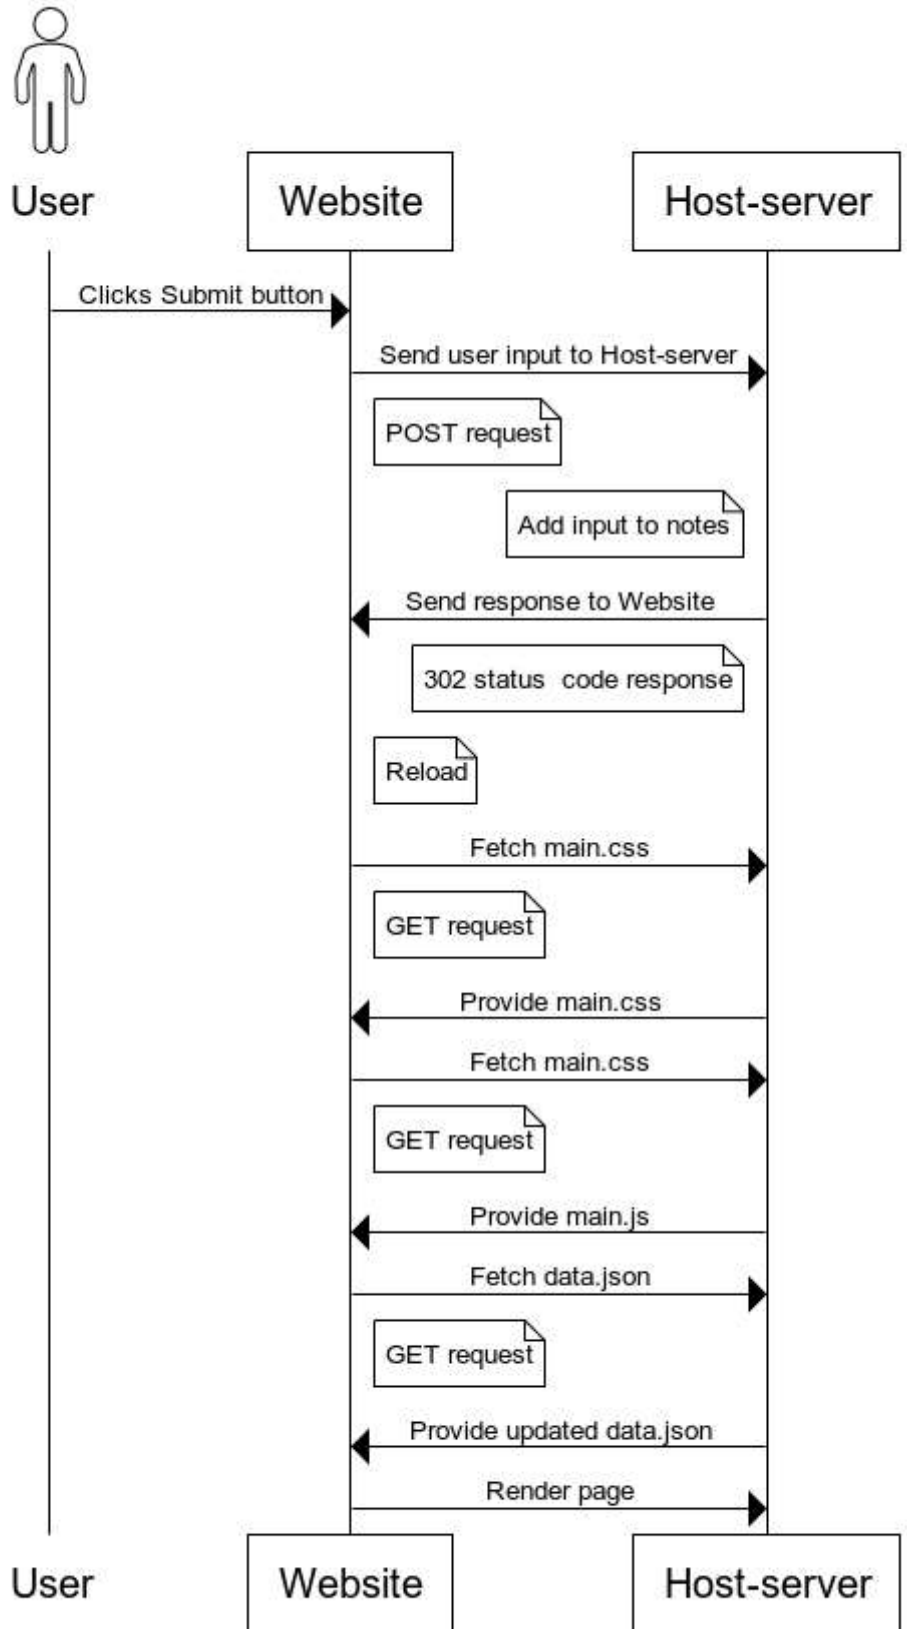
User

Website

Host-server

Clicks Submit button

Send user input to Host-server

POST request

Add input to notes

Send response to Website

302 status code response

Reload

Fetch main.css

GET request

Provide main.css

Fetch main.css

GET request

Provide main.js

Fetch data.json

GET request

Provide updated data.json

Render page

User

Website

Host-server